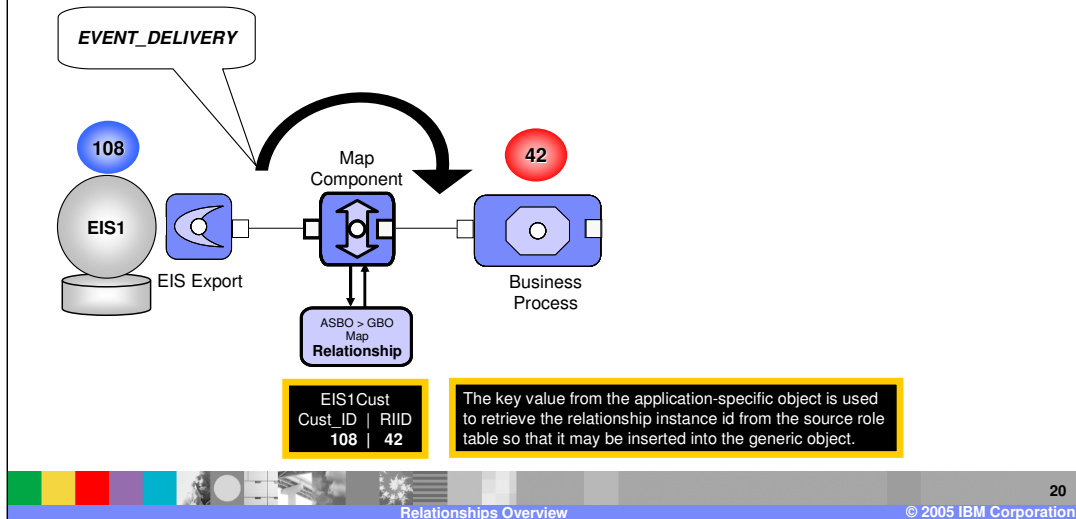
EVENT_DELIVERY

108

EIS1

EIS Export

Map Component

42

Business Process

ASBO > GBO Map Relationship

EIS1Cust
Cust_ID | RIID
108 | 42

The key value from the application-specific object is used to retrieve the relationship instance id from the source role table so that it may be inserted into the generic object.

20

Relationships Overview

© 2005 IBM Corporation